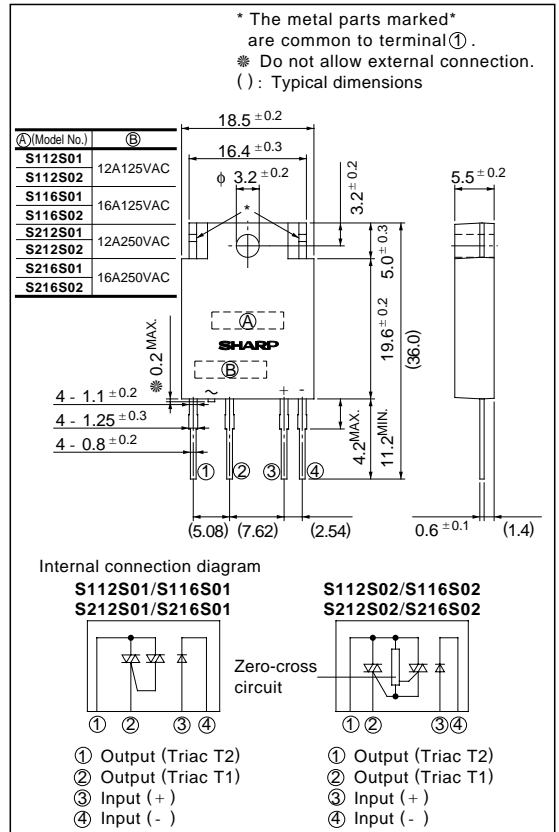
* The metal parts marked* are common to terminal ①.
❋ Do not allow external connection.
( ): Typical dimensions

| Ⓐ(Model No.) | Ⓑ |
|---|---|
| S112S01 | 12A125VAC |
| S112S02 | |
| S116S01 | 16A125VAC |
| S116S02 | |
| S212S01 | 12A250VAC |
| S212S02 | |
| S216S01 | 16A250VAC |
| S216S02 | |

$18.5^{\pm0.2}$
$16.4^{\pm0.3}$
$\phi\ 3.2^{\pm0.2}$
$3.2^{\pm0.2}$
$5.5^{\pm0.2}$
*
$5.0^{\pm0.3}$
Ⓐ
SHARP
$19.6^{\pm0.2}$
(36.0)
$0.2^{MAX.}$
Ⓑ
❋
~
+ -
$4 - 1.1^{\pm0.2}$
$4 - 1.25^{\pm0.3}$
$4 - 0.8^{\pm0.2}$
$4.2^{MAX.}$
$11.2^{MIN.}$
① ② ③ ④
(5.08) (7.62) (2.54)
$0.6^{\pm0.1}$ (1.4)

Internal connection diagram

S112S01/S116S01
S212S01/S216S01

① ② ③ ④

① Output (Triac T2)
② Output (Triac T1)
③ Input (+)
④ Input (-)

S112S02/S116S02
S212S02/S216S02

Zero-cross circuit

① ② ③ ④

① Output (Triac T2)
② Output (Triac T1)
③ Input (+)
④ Input (-)